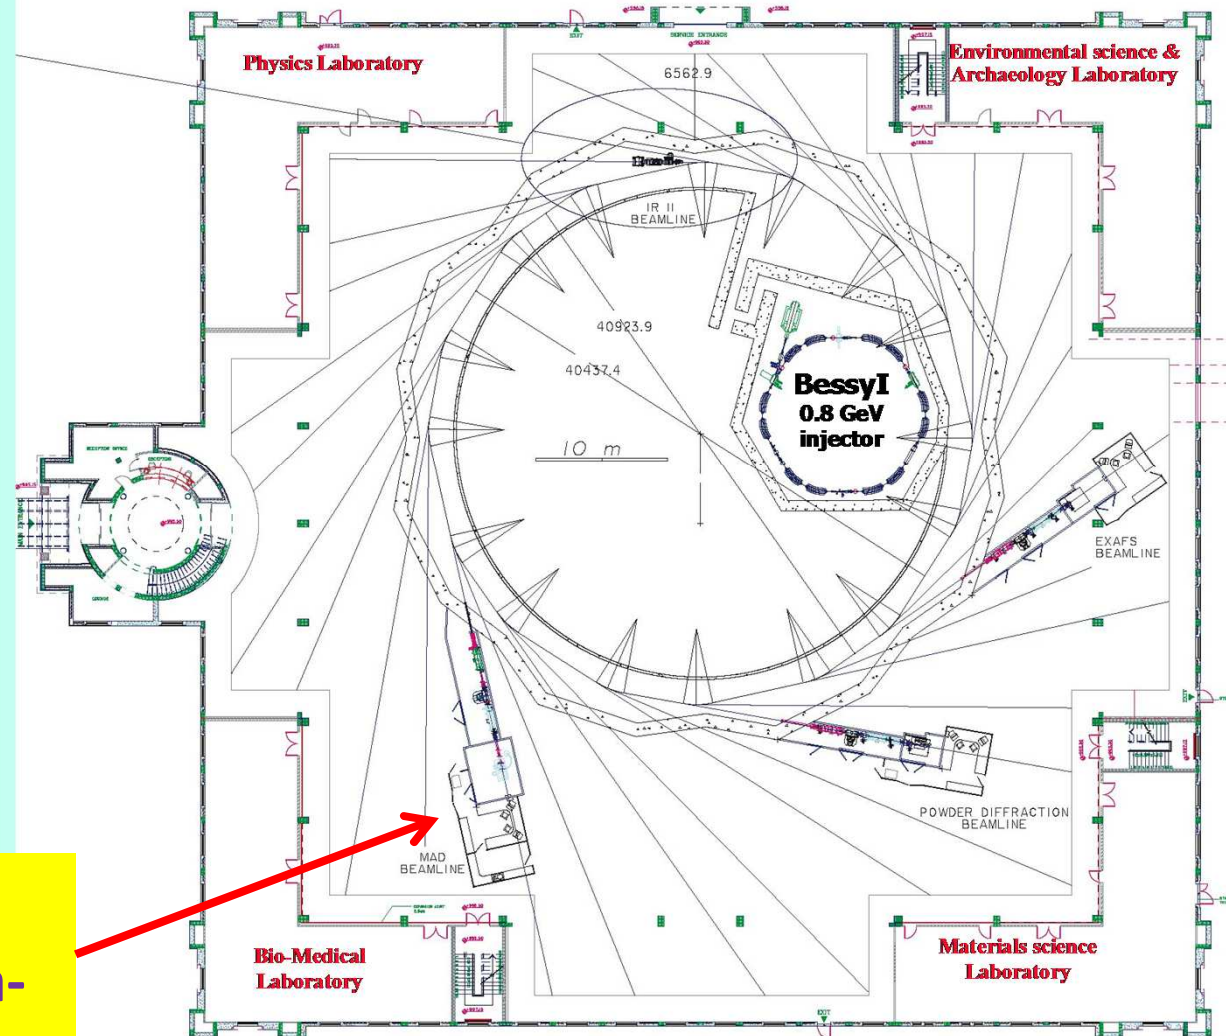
Physics Laboratory

Environmental science & Archaeology Laboratory

SERVICE ENTRANCE

6562.9

IR II BEAMLINE

40923.9

40437.4

BessyI 0.8 GeV injector

10 m

EXAFS BEAMLINE

POWDER DIFFRACTION BEAMLINE

MAD BEAMLINE

Bio-Medical Laboratory

Materials science Laboratory

EXIT

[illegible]-